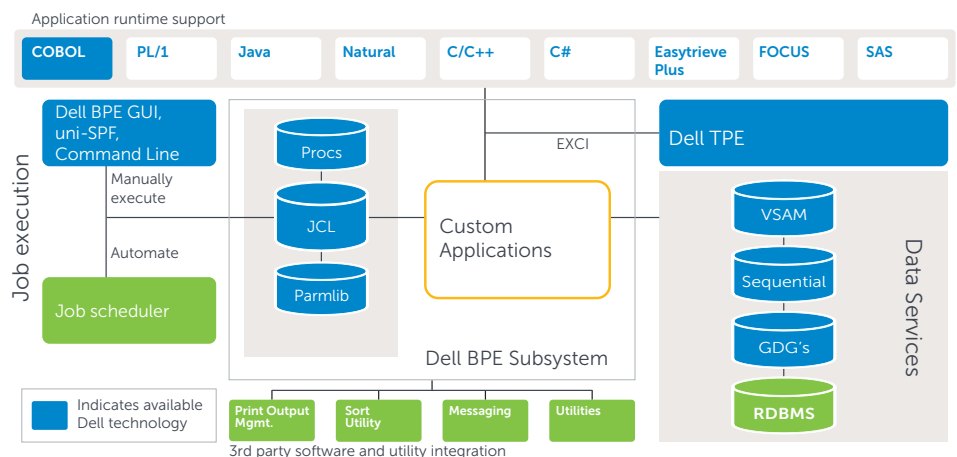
Application runtime support

COBOL

PL/1

Java

Natural

C/C++

C#

Easytrieve Plus

FOCUS

SAS

Job execution

Dell BPE GUI, uni-SPF, Command Line

Manually execute

Automate

Job scheduler

Procs

JCL

Parmlib

EXCI

Custom Applications

Dell BPE Subsystem

Dell TPE

Data Services

VSAM

Sequential

GDG's

RDBMS

Indicates available Dell technology

Print Output Mgmt.

Sort Utility

Messaging

Utilities

3rd party software and utility integration